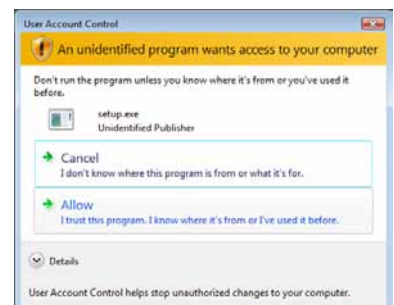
User Account Control

An unidentified program wants access to your computer

Don't run the program unless you know where it's from or you've used it before.

setup.exe
Unidentified Publisher

Cancel
I don't know where this program is from or what it's for.

Allow
I trust this program. I know where it's from or I've used it before.

Details

User Account Control helps stop unauthorized changes to your computer.